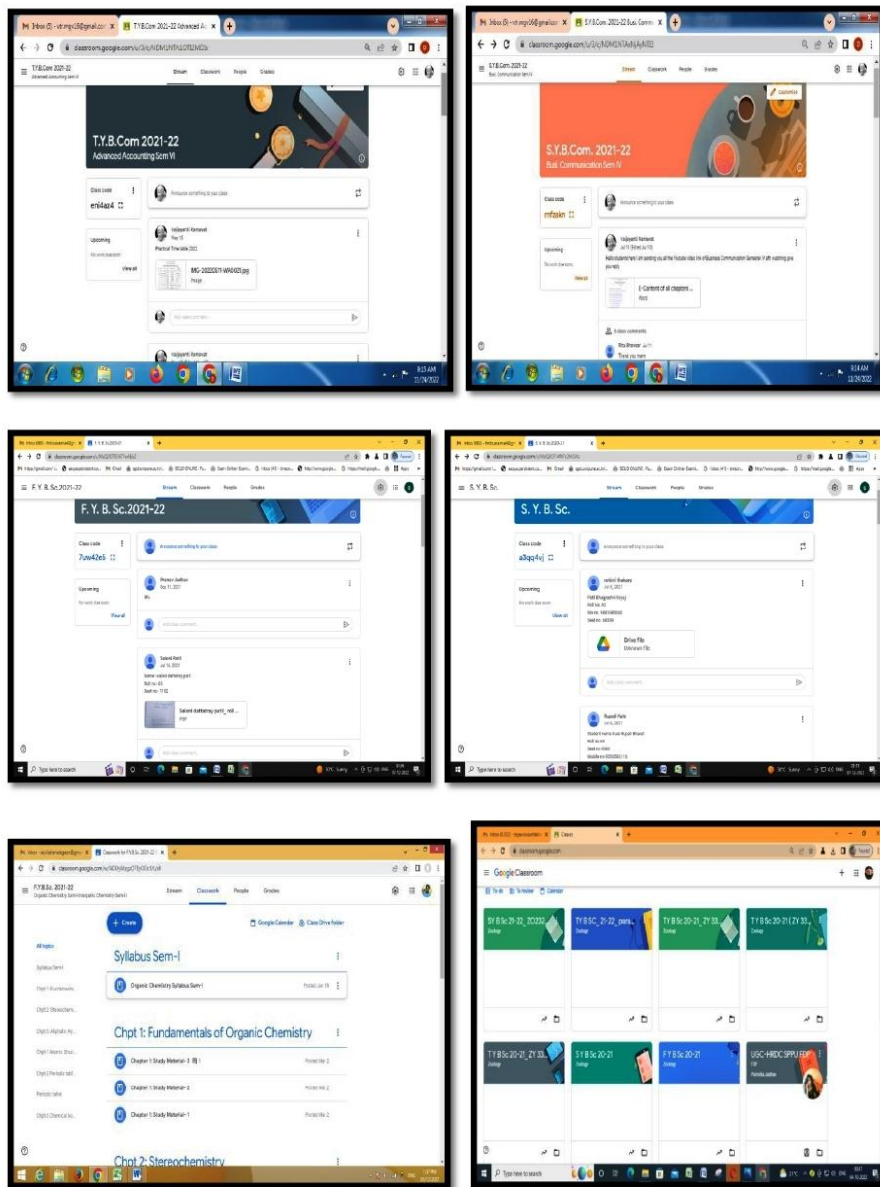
Inbox (5) - vdrmgs05@gmail.com
T.Y.B.Com 2021-22 Advanced Ac
classroom.google.com/u/0/c/NDM1NTA1OTI2MDZk
T.Y.B.Com 2021-22
Advanced Accounting Sem VI
Stream Classwork People Grades
T.Y.B.Com 2021-22
Advanced Accounting Sem VI
Class code
eni4az4
Announce something to your class
Upcoming
No work due soon
View all
Vaijayanti Ramavat
May 10
Practical Timetable 2022
IMG-20220511-WA0021.jpg
Image
Add class comment...
Vaijayanti Ramavat
8:15 AM
11/24/2022

Inbox (5) - vdrmgs05@gmail.com
S.Y.B.Com 2021-22 Busi. Comm
classroom.google.com/u/0/c/NDM1NTAxNjAyMjE2
S.Y.B.Com 2021-22
Busi. Communication Sem IV
Stream Classwork People Grades
Customize
S.Y.B.Com. 2021-22
Busi. Communication Sem IV
Class code
mfaakn
Announce something to your class
Upcoming
No work due soon
View all
Vaijayanti Ramavat
Jul 15 (Edited Jul 15)
Hello students here I am sending you all the Youtube video link of Business Communication Semester IV after watching give you reply
E-Content of all chapters ...
Word
6 class comments
Ritu Bhawar Jul 15
Thank you mam
8:14 AM
11/24/2022

Inbox (88) - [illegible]
F.Y.B.Sc.2021-22
F. Y. B. Sc.2021-22
Stream Classwork People Grades
F. Y. B. Sc.2021-22
Class code
7uw42e5
Announce something to your class
Upcoming
No work due soon
View all
Pranav Jadhav
Dec 11, 2021
Hii
Add class comment...
Saloni Patil
Jul 14, 2021
Name: saloni dattatray patil
Roll no: 63
Seat no: 7182
Saloni dattatray patil_roll ...
PDF
Add class comment...
Type here to search
Sunny

Inbox (88) - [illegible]
S.Y.B.Sc.2020-21
S. Y. B. Sc.
Stream Classwork People Grades
S. Y. B. Sc.
Class code
a3qq4vj
Announce something to your class
Upcoming
No work due soon
View all
vaibhavi thakare
Jul 6, 2021
Patil Bhagyashri Vijay
Roll no. 40
Sid no. 1001498350
Seat no. 34028
Drive File
Unknown File
Add class comment...
Rupali Patle
Jul 6, 2021
Type here to search
Sunny

Inbox - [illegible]
Classwork for F.Y.B.Sc 2021-22
classroom.google.com/u/0/w/NDI0Mzg2Nzg3OTIy/t/all
F.Y.B.Sc. 2021-22
Organic Chemistry Sem-I Inorganic Chemistry Sem-I
Stream Classwork People Grades
+ Create
Google Calendar
Class Drive folder
All topics
Syllabus Sem-I
Chpt 1: Fundamentals...
Chpt 2: Stereochem...
Chpt 3: Aliphatic Hy...
Chpt 1: Atomic Struc...
Chpt 2: Periodic tabl...
Periodic table
Chpt 3: Chemical bo...
Syllabus Sem-I
Organic Chemistry Syllabus Sem-I
Posted Jul 19
Chpt 1: Fundamentals of Organic Chemistry
Chapter 1: Study Material - 3
Posted Mar 2
Chapter 1: Study Material - 2
Posted Mar 2
Chapter 1: Study Material - 1
Posted Mar 2
Chpt 2: Stereochemistry

Inbox (3,023) - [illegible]
Classes
classroom.google.com
Google Classroom
To do
To review
Calendar
SY B.Sc 21-22_ZO202...
Zoology
TYBSC_21-22_para...
Zoology
TY B.Sc 20-21_ZY 33...
Zoology
TY B.Sc 20-21 ( ZY 33...
Zoology
TY B.Sc 20-21_ZY 33...
Zoology
S Y B.Sc 20-21
Zoology
F Y B.Sc 20-21
Zoology
UGC-HRDC SPPU FDP
CW
Pramila Jadhav
Type here to search